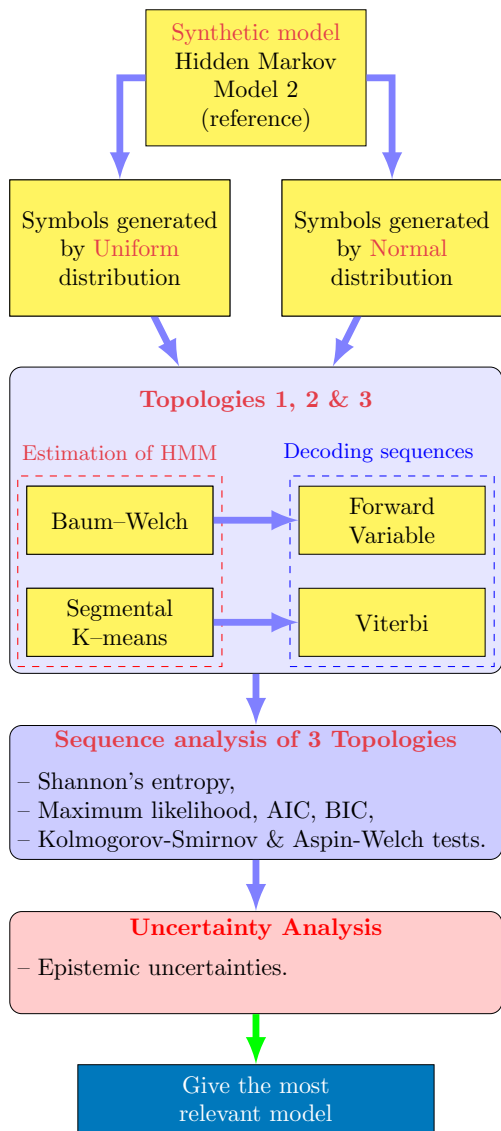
Synthetic model
Hidden Markov
Model 2
(reference)

Symbols generated by Uniform distribution

Symbols generated by Normal distribution

Topologies 1, 2 & 3

Estimation of HMM

Decoding sequences

Baum–Welch

Forward Variable

Segmental K–means

Viterbi

Sequence analysis of 3 Topologies

– Shannon's entropy,
– Maximum likelihood, AIC, BIC,
– Kolmogorov-Smirnov & Aspin-Welch tests.

Uncertainty Analysis

– Epistemic uncertainties.

Give the most relevant model